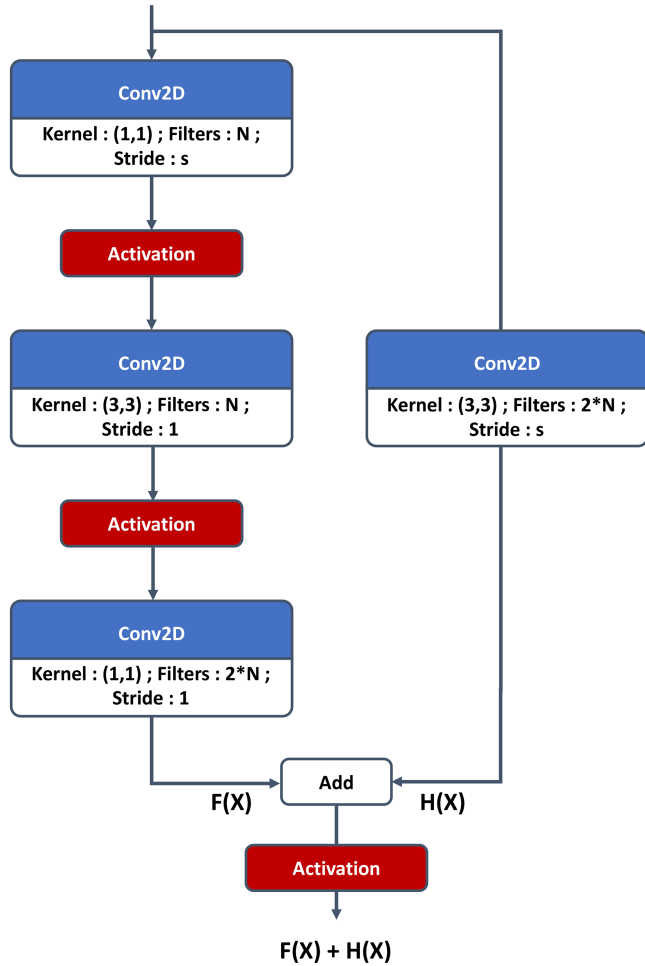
Conv2D

Kernel : (1,1) ; Filters : N ; Stride : s

Activation

Conv2D

Kernel : (3,3) ; Filters : N ; Stride : 1

Activation

Conv2D

Kernel : (1,1) ; Filters : 2*N ; Stride : 1

Conv2D

Kernel : (3,3) ; Filters : 2*N ; Stride : s

F(X)

Add

H(X)

Activation

F(X) + H(X)